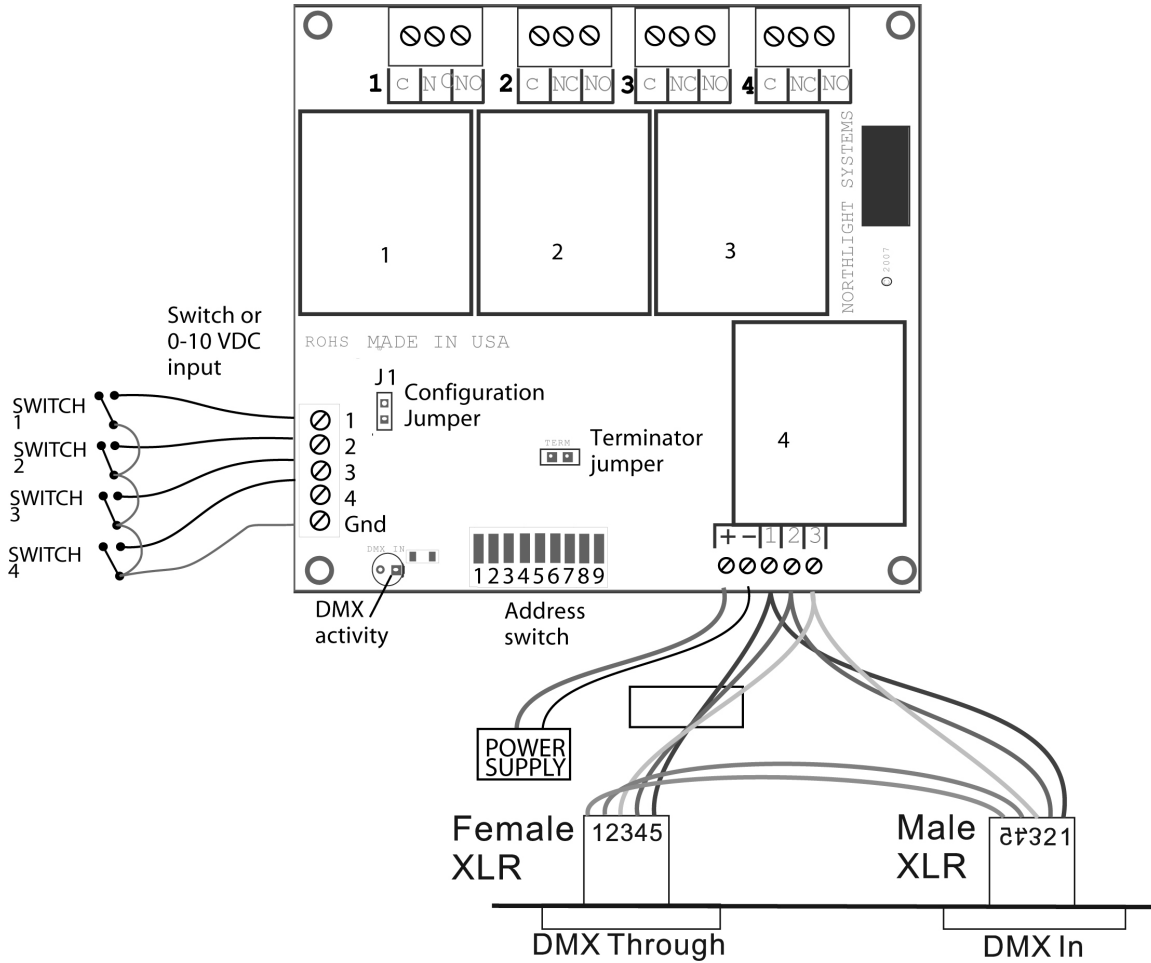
1 C NC NO 2 C NC NO 3 C NC NO 4 C NC NO

1

2

3

NORTHLIGHT SYSTEMS

© 2007

ROHS MADE IN USA

4

Switch or 0-10 VDC input

SWITCH 1

SWITCH 2

SWITCH 3

SWITCH 4

1
2
3
4
Gnd

J1 Configuration Jumper

TERM

Terminator jumper

DMX IN

DMX activity

123456789

Address switch

+ − 1 2 3

POWER SUPPLY

Female XLR 12345

Male XLR 12345

DMX Through

DMX In